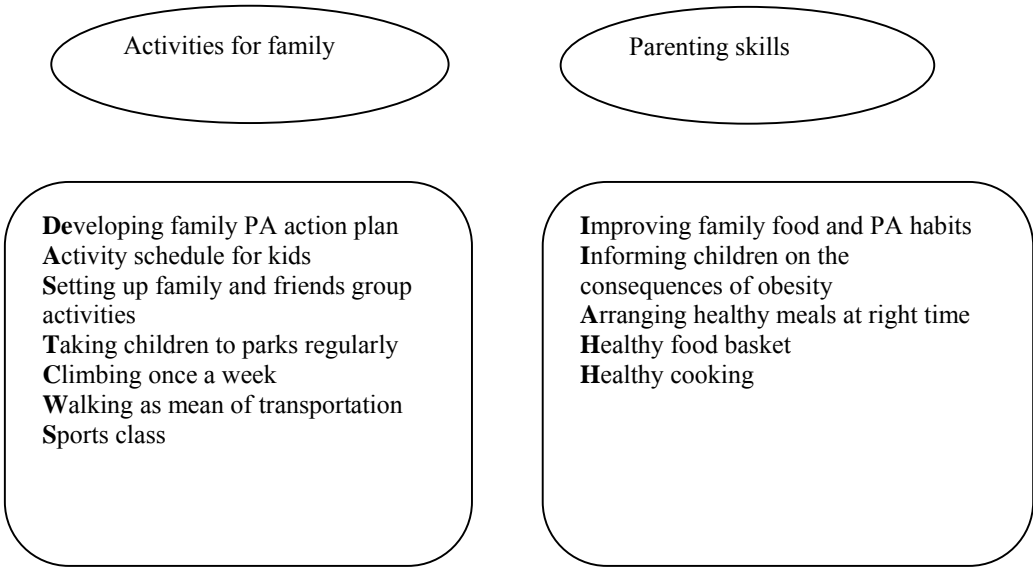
Activities for family

Parenting skills

**De**veloping family PA action plan
**A**ctivity schedule for kids
**S**etting up family and friends group activities
**T**aking children to parks regularly
**C**limbing once a week
**W**alking as mean of transportation
**S**ports class

**I**mproving family food and PA habits
**I**nforming children on the consequences of obesity
**A**rranging healthy meals at right time
**H**ealthy food basket
**H**ealthy cooking